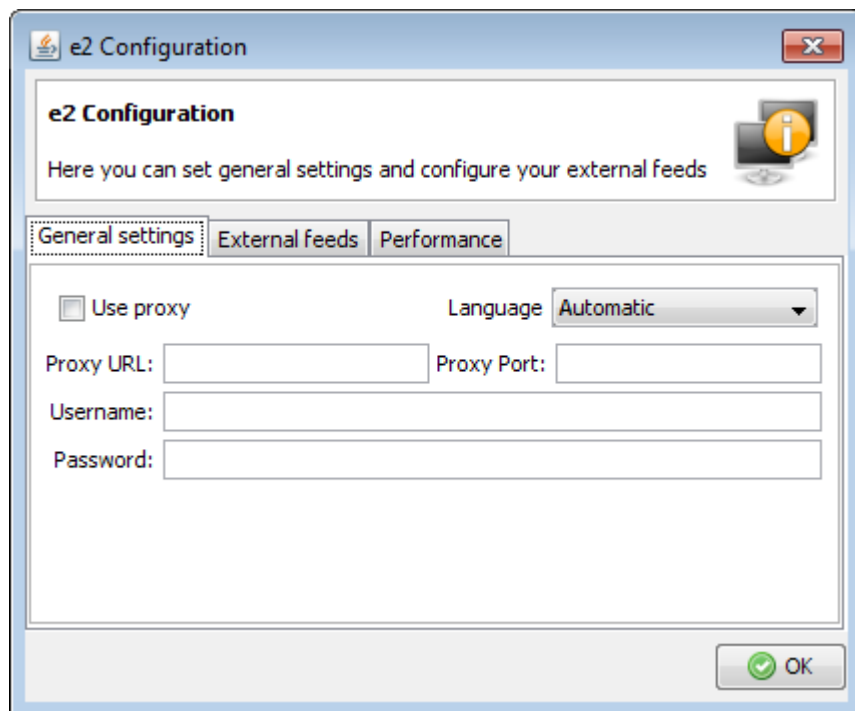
e2 Configuration

e2 Configuration

Here you can set general settings and configure your external feeds

General settings | External feeds | Performance

Use proxy

Language Automatic

Proxy URL:

Proxy Port:

Username:

Password:

OK